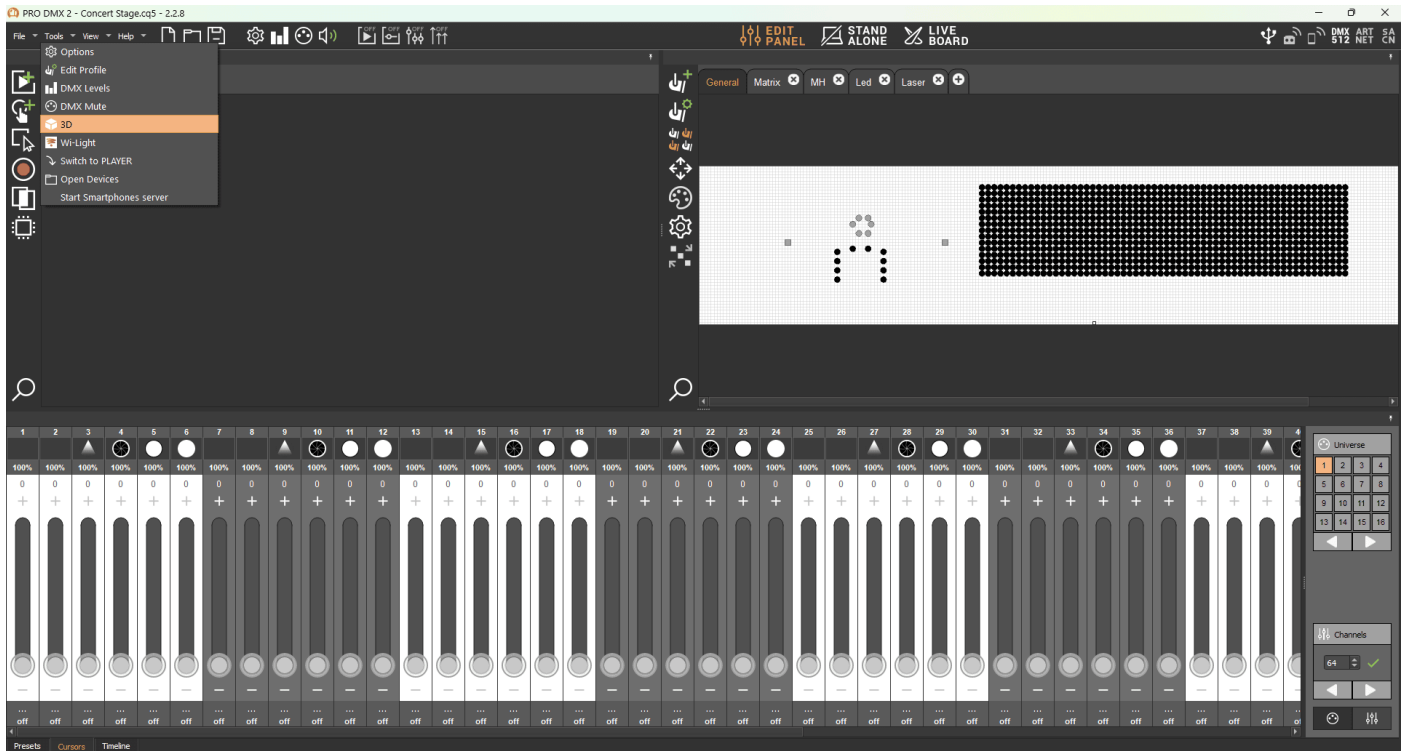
PRO DMX 2 - Concert Stage.cq5 - 2.2.8

File Tools View Help

OFF OFF OFF OFF

EDIT PANEL STAND ALONE LIVE BOARD

DMX 512 ART NET SA CN

Options
Edit Profile
DMX Levels
DMX Mute
3D
Wi-Light
Switch to PLAYER
Open Devices
Start Smartphones server

General Matrix MH Led Laser

| 1 | 2 | 3 | 4 | 5 | 6 | 7 | 8 | 9 | 10 | 11 | 12 | 13 | 14 | 15 | 16 | 17 | 18 | 19 | 20 | 21 | 22 | 23 | 24 | 25 | 26 | 27 | 28 | 29 | 30 | 31 | 32 | 33 | 34 | 35 | 36 | 37 | 38 | 39 |
|---|---|---|---|---|---|---|---|---|---|---|---|---|---|---|---|---|---|---|---|---|---|---|---|---|---|---|---|---|---|---|---|---|---|---|---|---|---|---|
| 100% | 100% | 100% | 100% | 100% | 100% | 100% | 100% | 100% | 100% | 100% | 100% | 100% | 100% | 100% | 100% | 100% | 100% | 100% | 100% | 100% | 100% | 100% | 100% | 100% | 100% | 100% | 100% | 100% | 100% | 100% | 100% | 100% | 100% | 100% | 100% | 100% | 100% | 100% |
| 0 | 0 | 0 | 0 | 0 | 0 | 0 | 0 | 0 | 0 | 0 | 0 | 0 | 0 | 0 | 0 | 0 | 0 | 0 | 0 | 0 | 0 | 0 | 0 | 0 | 0 | 0 | 0 | 0 | 0 | 0 | 0 | 0 | 0 | 0 | 0 | 0 | 0 | 0 |
| off | off | off | off | off | off | off | off | off | off | off | off | off | off | off | off | off | off | off | off | off | off | off | off | off | off | off | off | off | off | off | off | off | off | off | off | off | off | off |

Universe
1 2 3 4
5 6 7 8
9 10 11 12
13 14 15 16

Channels
64

Presets Cursors Timeline